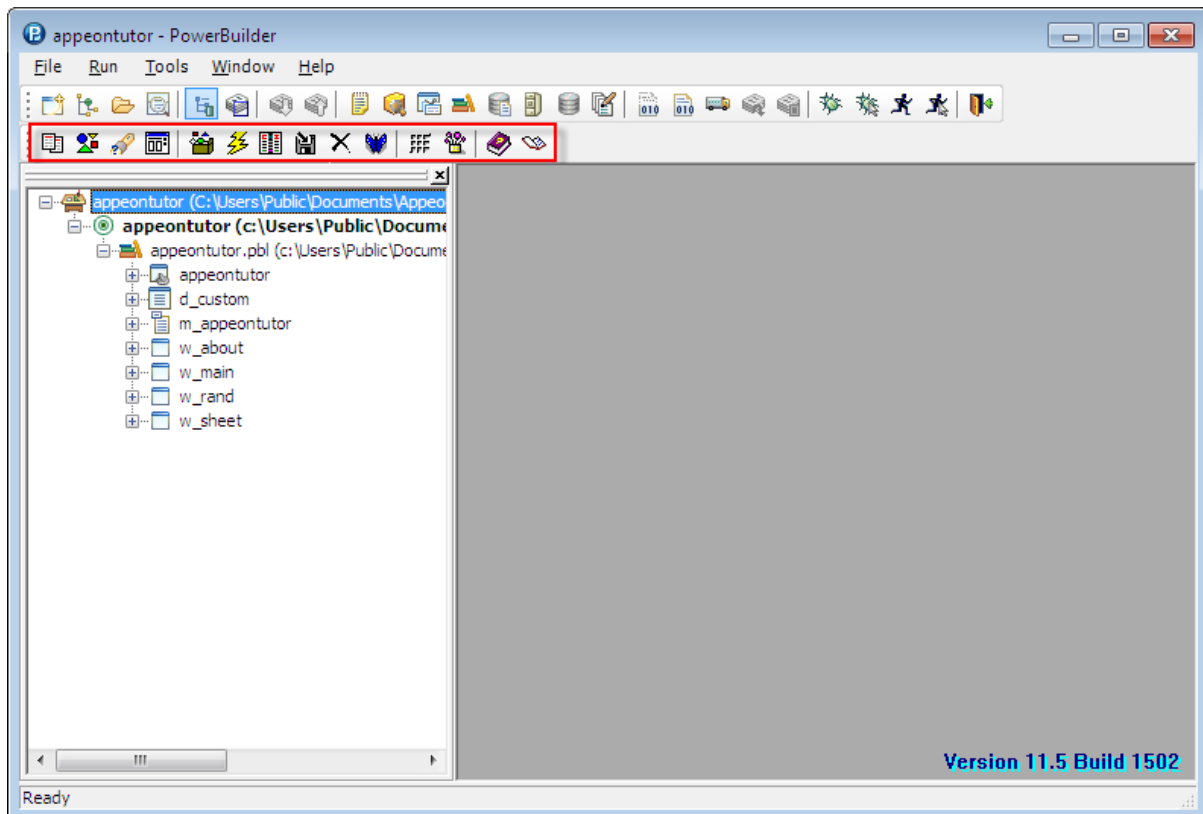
appeontutor - PowerBuilder

File Run Tools Window Help

appeontutor (C:\Users\Public\Documents\Appeo
appeontutor (c:\Users\Public\Docume
appeontutor.pbl (c:\Users\Public\Docume
appeontutor
d_custom
m_appeontutor
w_about
w_main
w_rand
w_sheet

Version 11.5 Build 1502

Ready